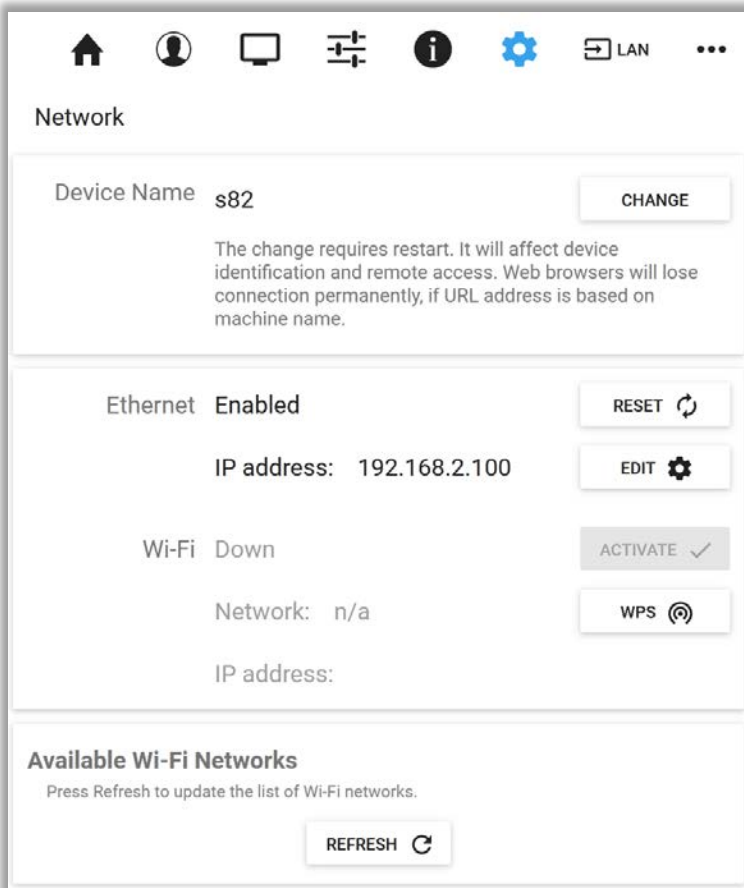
LAN •••

Network

Device Name s82

CHANGE

The change requires restart. It will affect device identification and remote access. Web browsers will lose connection permanently, if URL address is based on machine name.

Ethernet Enabled

RESET

IP address: 192.168.2.100

EDIT

Wi-Fi Down

ACTIVATE

Network: n/a

WPS

IP address:

Available Wi-Fi Networks

Press Refresh to update the list of Wi-Fi networks.

REFRESH